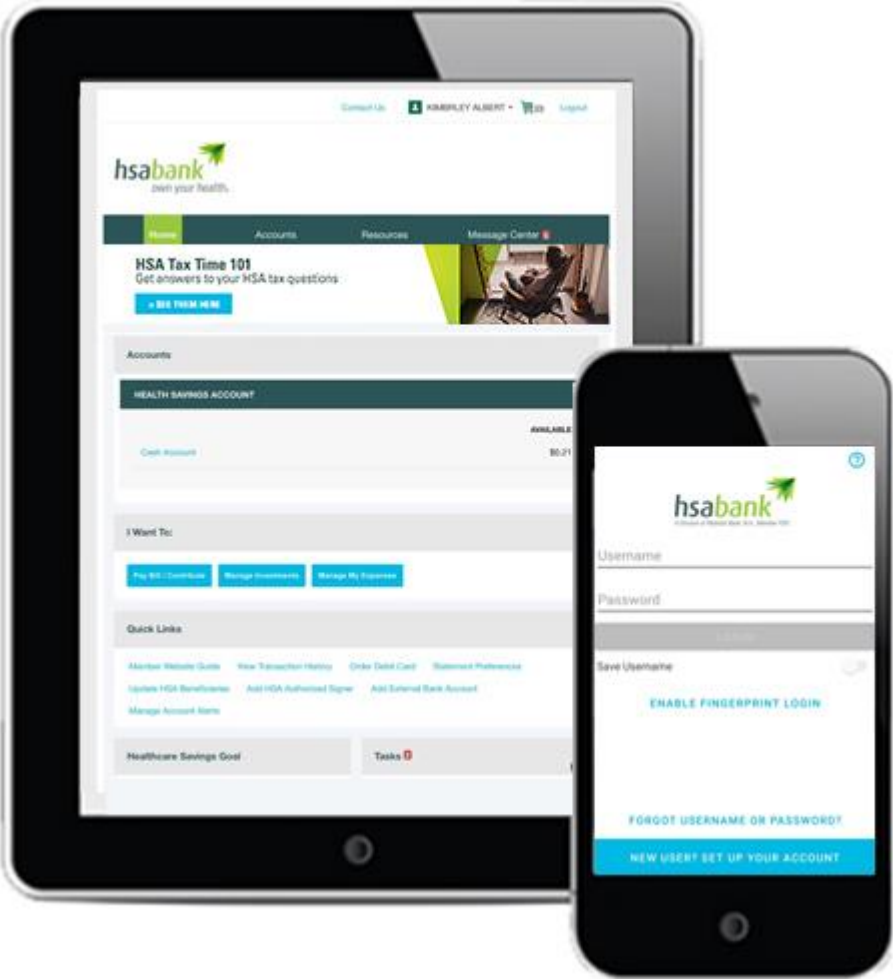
Contact Us KIMBERLEY ALBERT Logout

hsabank
own your health.

Home Accounts Resources Message Center

HSA Tax Time 101
Get answers to your HSA tax questions

» SEE THEM HERE

Accounts

HEALTH SAVINGS ACCOUNT

AVAILABLE

Cash Account $0.21

I Want To:

Pay Bill / Contribute Manage Investments Manage My Expenses

Quick Links

Member Website Guide View Transaction History Order Debit Card Statement Preference

Update HSA Beneficiaries Add HSA Authorized Signer Add External Bank Account

Manage Account Alerts

Healthcare Savings Goal

Tasks

hsabank
A Division of Webster Bank, N.A., Member FDIC

Username

Password

LOGIN

Save Username

ENABLE FINGERPRINT LOGIN

FORGOT USERNAME OR PASSWORD?

NEW USER? SET UP YOUR ACCOUNT